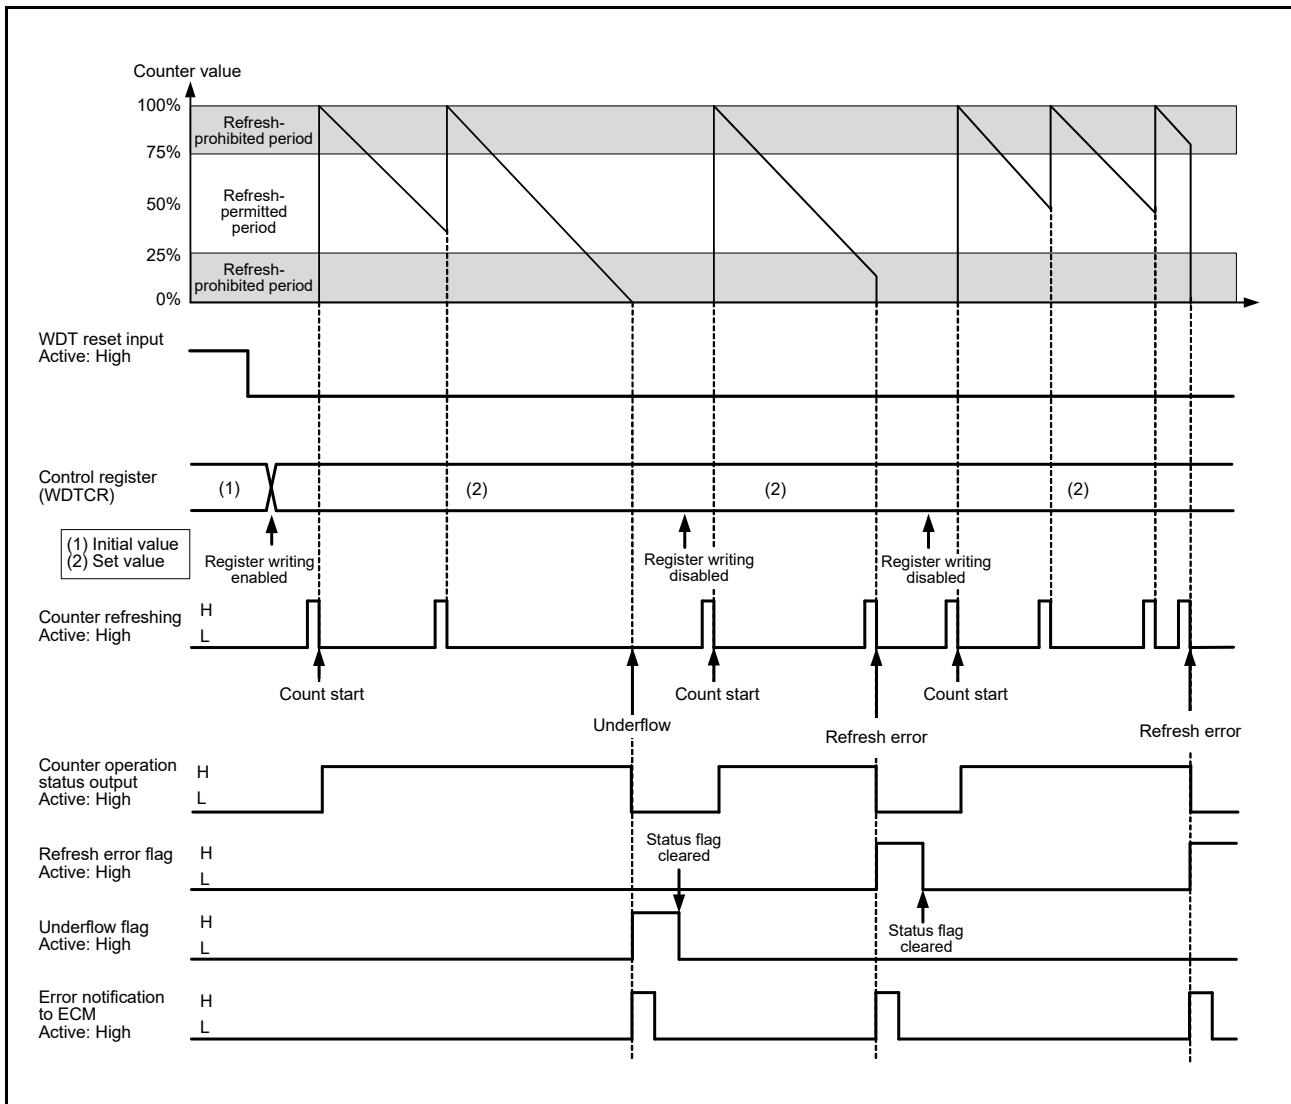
Counter value

100%

75%

50%

25%

0%

Refresh-prohibited period

Refresh-permitted period

Refresh-prohibited period

WDT reset input
Active: High

Control register (WDTCR)

(1)

(2)

(2)

(2)

(1) Initial value
(2) Set value

Register writing enabled

Register writing disabled

Register writing disabled

Counter refreshing
Active: High

H
L

Count start

Count start

Count start

Underflow

Refresh error

Refresh error

Counter operation status output
Active: High

H
L

Refresh error flag
Active: High

H
L

Status flag cleared

Underflow flag
Active: High

H
L

Status flag cleared

Error notification to ECM
Active: High

H
L